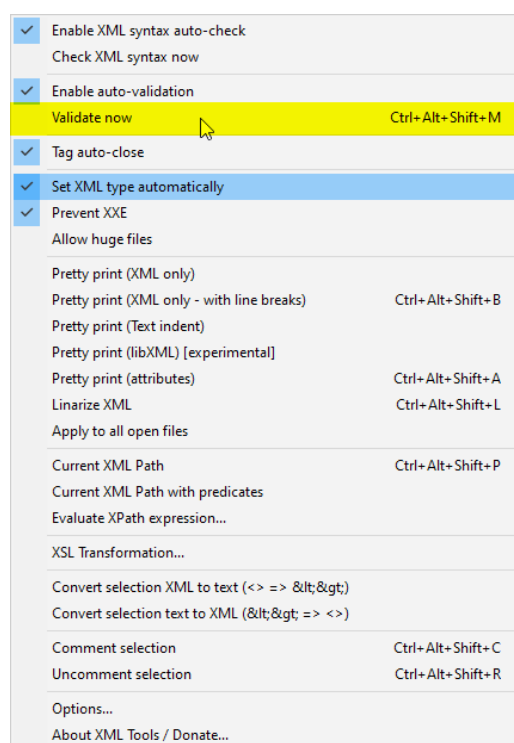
Enable XML syntax auto-check
Check XML syntax now

Enable auto-validation
Validate now Ctrl+Alt+Shift+M

Tag auto-close

Set XML type automatically
Prevent XXE
Allow huge files

Pretty print (XML only)
Pretty print (XML only - with line breaks) Ctrl+Alt+Shift+B
Pretty print (Text indent)
Pretty print (libXML) [experimental]
Pretty print (attributes) Ctrl+Alt+Shift+A
Linarize XML Ctrl+Alt+Shift+L
Apply to all open files

Current XML Path Ctrl+Alt+Shift+P
Current XML Path with predicates
Evaluate XPath expression...

XSL Transformation...

Convert selection XML to text (<> => &lt;&gt;)
Convert selection text to XML (&lt;&gt; => <>)

Comment selection Ctrl+Alt+Shift+C
Uncomment selection Ctrl+Alt+Shift+R

Options...
About XML Tools / Donate...